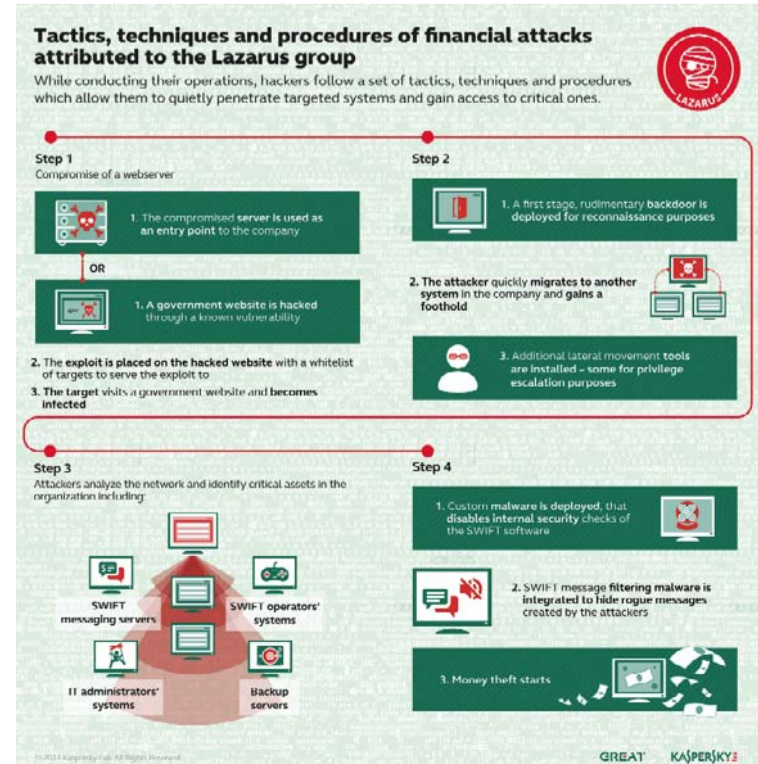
Tactics, techniques and procedures of financial attacks attributed to the Lazarus group

While conducting their operations, hackers follow a set of tactics, techniques and procedures which allow them to quietly penetrate targeted systems and gain access to critical ones.

LAZARUS

Step 1

Compromise of a webserver

1. The compromised server is used as an entry point to the company

OR

1. A government website is hacked through a known vulnerability

2. The exploit is placed on the hacked website with a whitelist of targets to serve the exploit to

3. The target visits a government website and becomes infected

Step 2

1. A first stage, rudimentary backdoor is deployed for reconnaissance purposes

2. The attacker quickly migrates to another system in the company and gains a foothold

3. Additional lateral movement tools are installed – some for privilege escalation purposes

Step 3

Attackers analyze the network and identify critical assets in the organization including:

SWIFT messaging servers

SWIFT operators' systems

IT administrators' systems

Backup servers

Step 4

1. Custom malware is deployed, that disables internal security checks of the SWIFT software

2. SWIFT message filtering malware is integrated to hide rogue messages created by the attackers

3. Money theft starts

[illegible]

GREAT

KASPERSKY